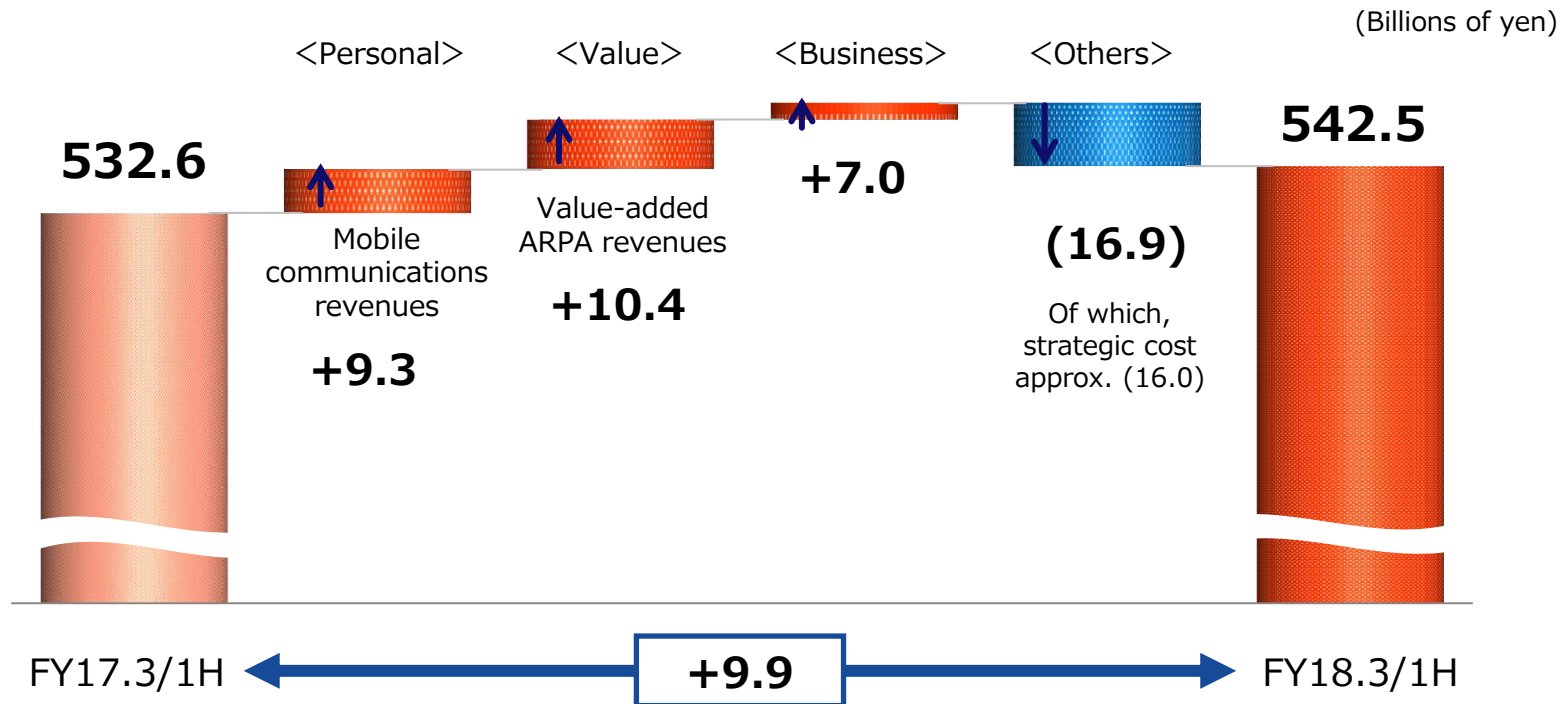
(Billions of yen)

<Personal> <Value> <Business> <Others>

532.6

Mobile communications revenues

+9.3

Value-added ARPA revenues

+10.4

+7.0

(16.9)

Of which, strategic cost approx. (16.0)

542.5

FY17.3/1H

+9.9

FY18.3/1H